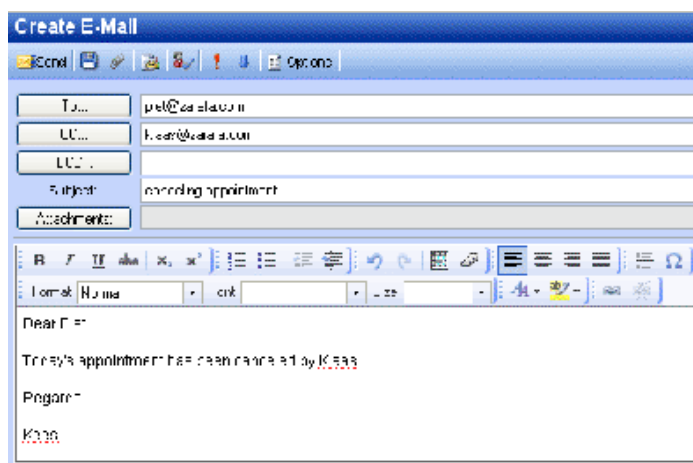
Create E-Mail

Send | Options

To... piet@zarafa.com

CC... klaas@zarafa.com

BCC...

Subject: cancelling appointment

Attachments:

B I U abc x₂ x²

Format Normal Font Size

Dear Piet

Today's appointment has been cancelled by Klaas

Regards

Klaas